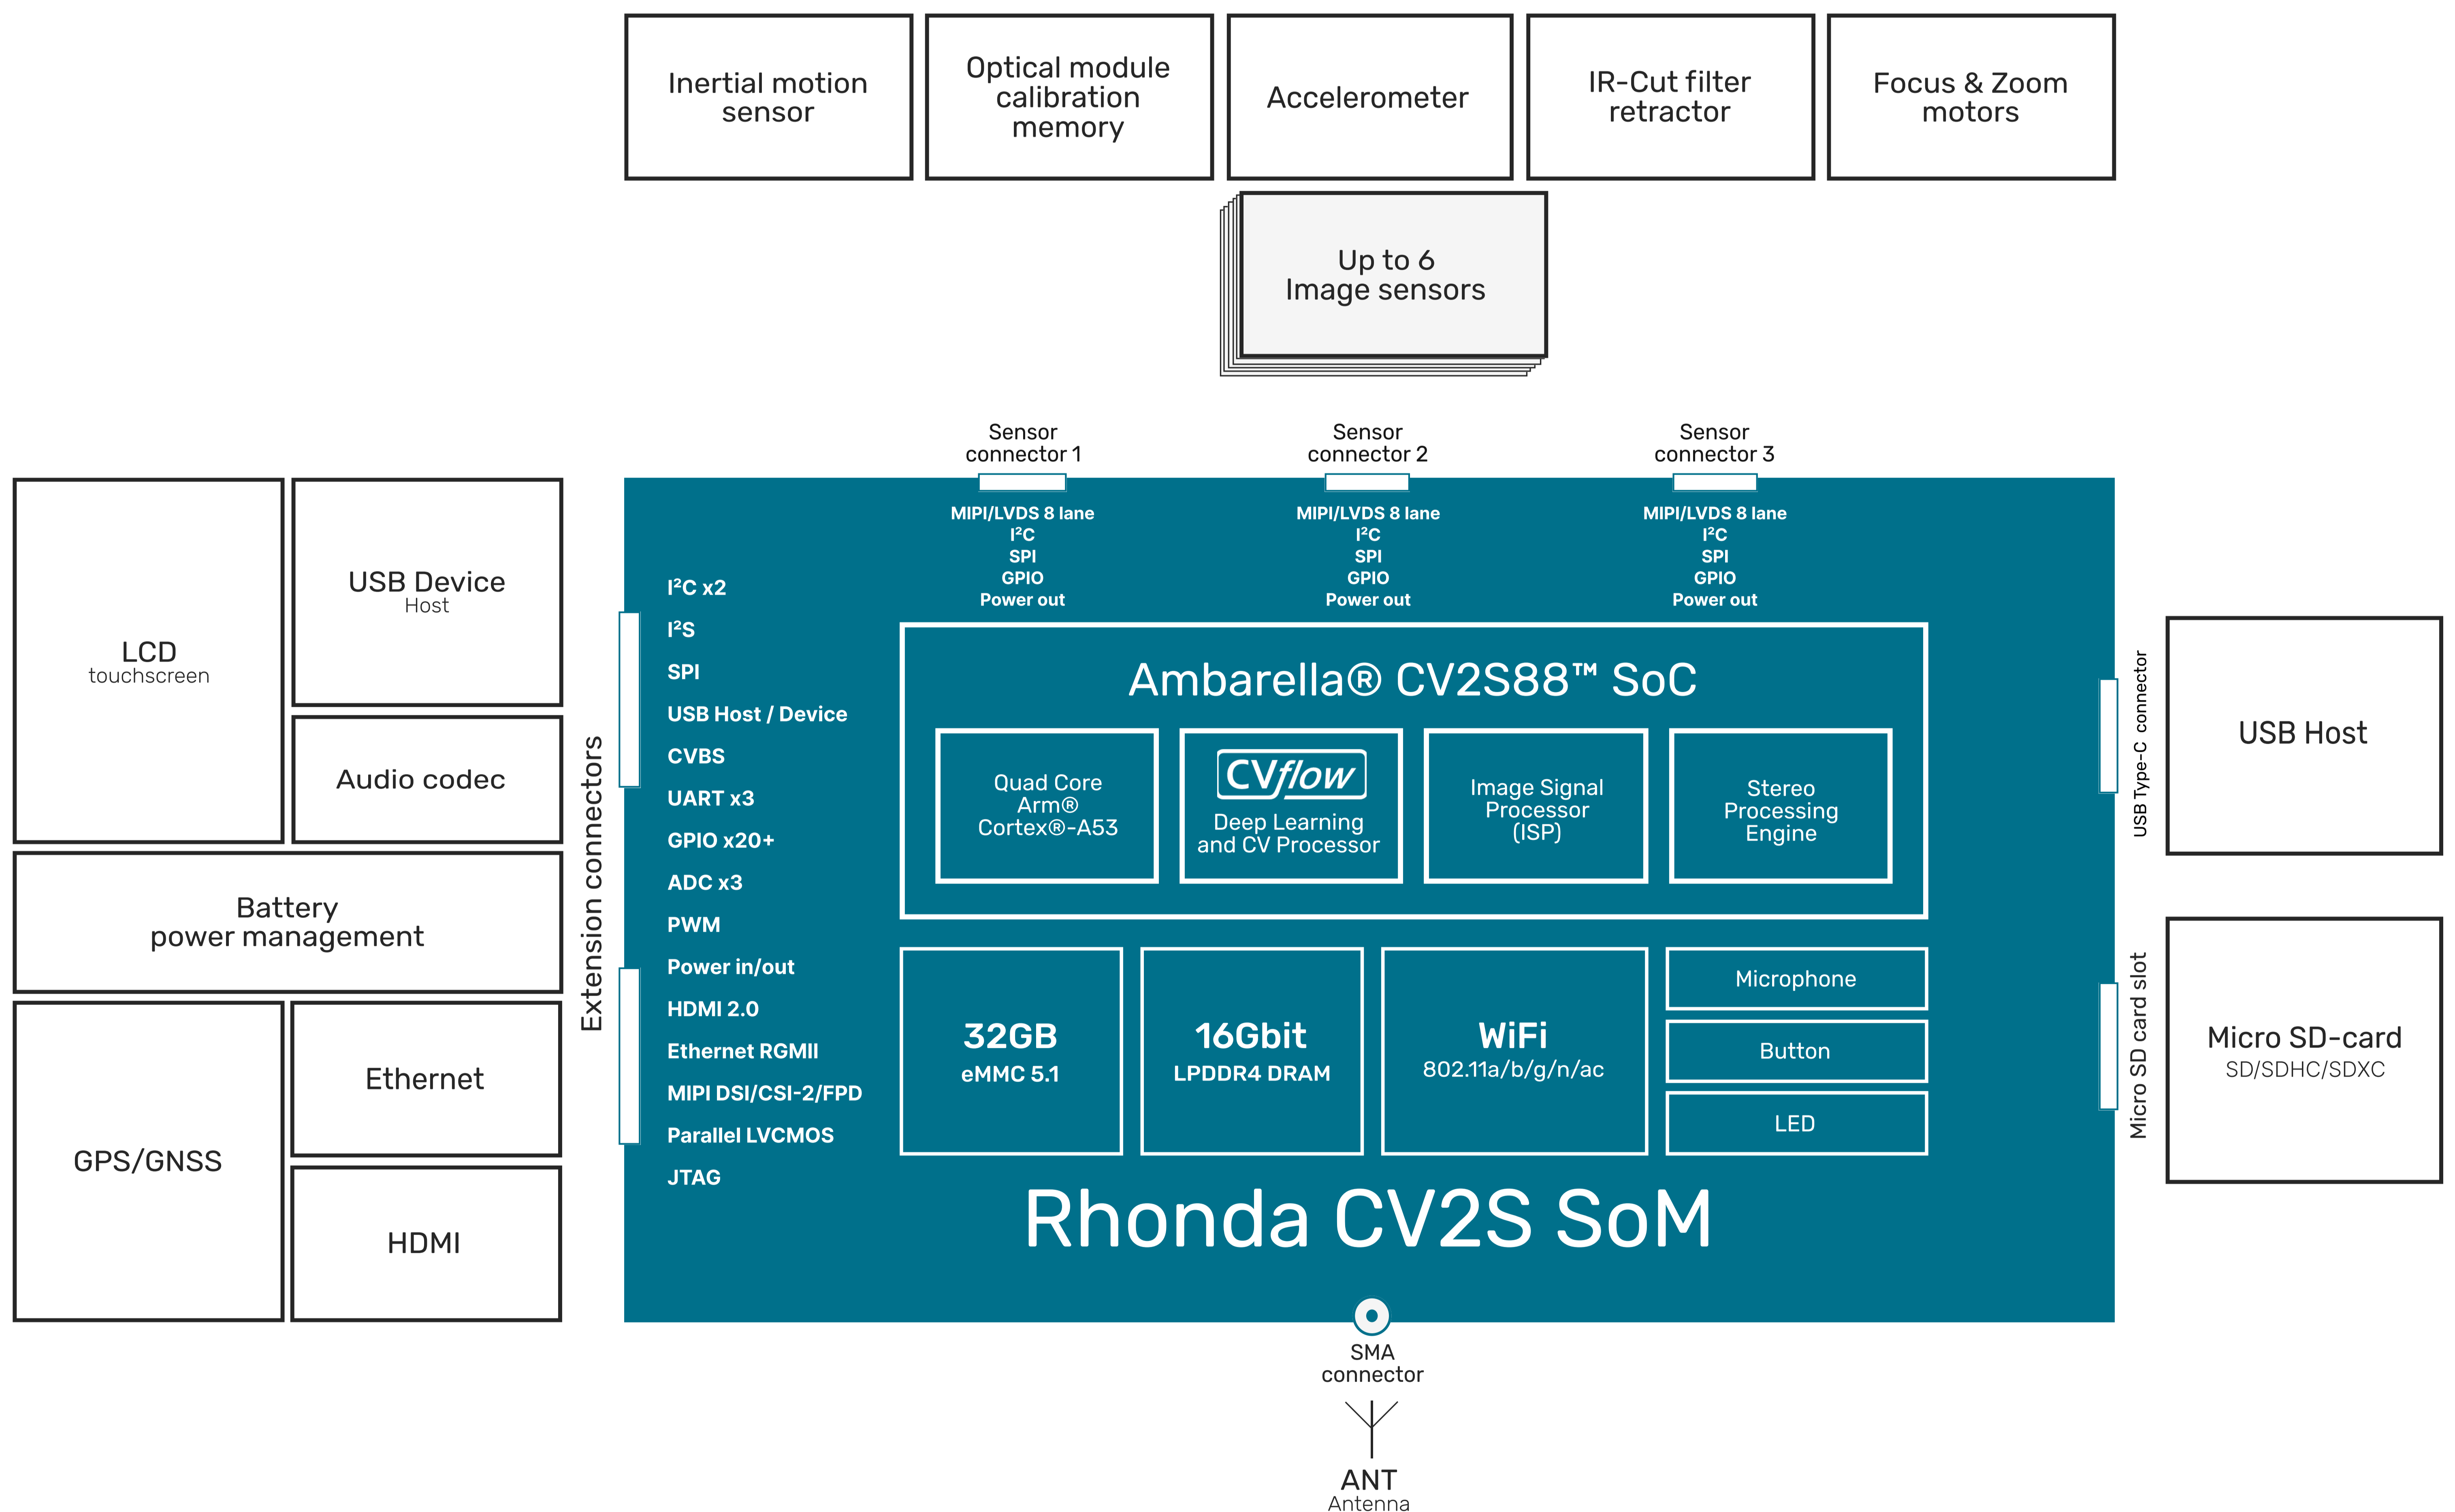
Inertial motion sensor

Optical module calibration memory

Accelerometer

IR-Cut filter retractor

Focus & Zoom motors

Up to 6
Image sensors

Sensor connector 1

Sensor connector 2

Sensor connector 3

MIPI/LVDS 8 lane
I²C
SPI
GPIO
Power out

MIPI/LVDS 8 lane
I²C
SPI
GPIO
Power out

MIPI/LVDS 8 lane
I²C
SPI
GPIO
Power out

LCD
touchscreen

USB Device
Host

Audio codec

Battery
power management

GPS/GNSS

Ethernet

HDMI

Extension connectors

I²C x2
I²S
SPI
USB Host / Device
CVBS
UART x3
GPIO x20+
ADC x3
PWM
Power in/out
HDMI 2.0
Ethernet RGMII
MIPI DSI/CSI-2/FPD
Parallel LVCMOS
JTAG

Ambarella® CV2S88™ SoC

Quad Core
Arm®
Cortex®-A53

CVflow
Deep Learning
and CV Processor

Image Signal
Processor
(ISP)

Stereo
Processing
Engine

32GB
eMMC 5.1

16Gbit
LPDDR4 DRAM

WiFi
802.11a/b/g/n/ac

Microphone

Button

LED

Rhonda CV2S SoM

USB Type-C connector

USB Host

Micro SD card slot

Micro SD-card
SD/SDHC/SDXC

SMA
connector

ANT
Antenna